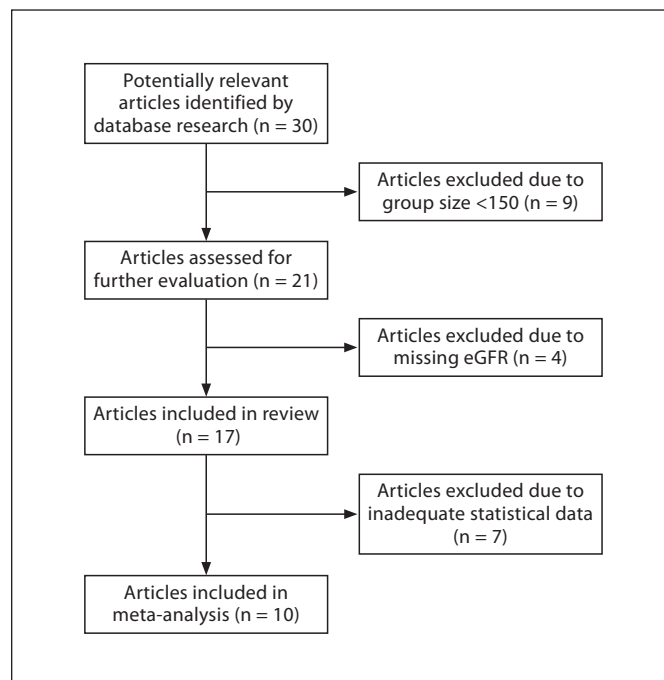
Potentially relevant articles identified by database research (n = 30)

Articles excluded due to group size <150 (n = 9)

Articles assessed for further evaluation (n = 21)

Articles excluded due to missing eGFR (n = 4)

Articles included in review (n = 17)

Articles excluded due to inadequate statistical data (n = 7)

Articles included in meta-analysis (n = 10)